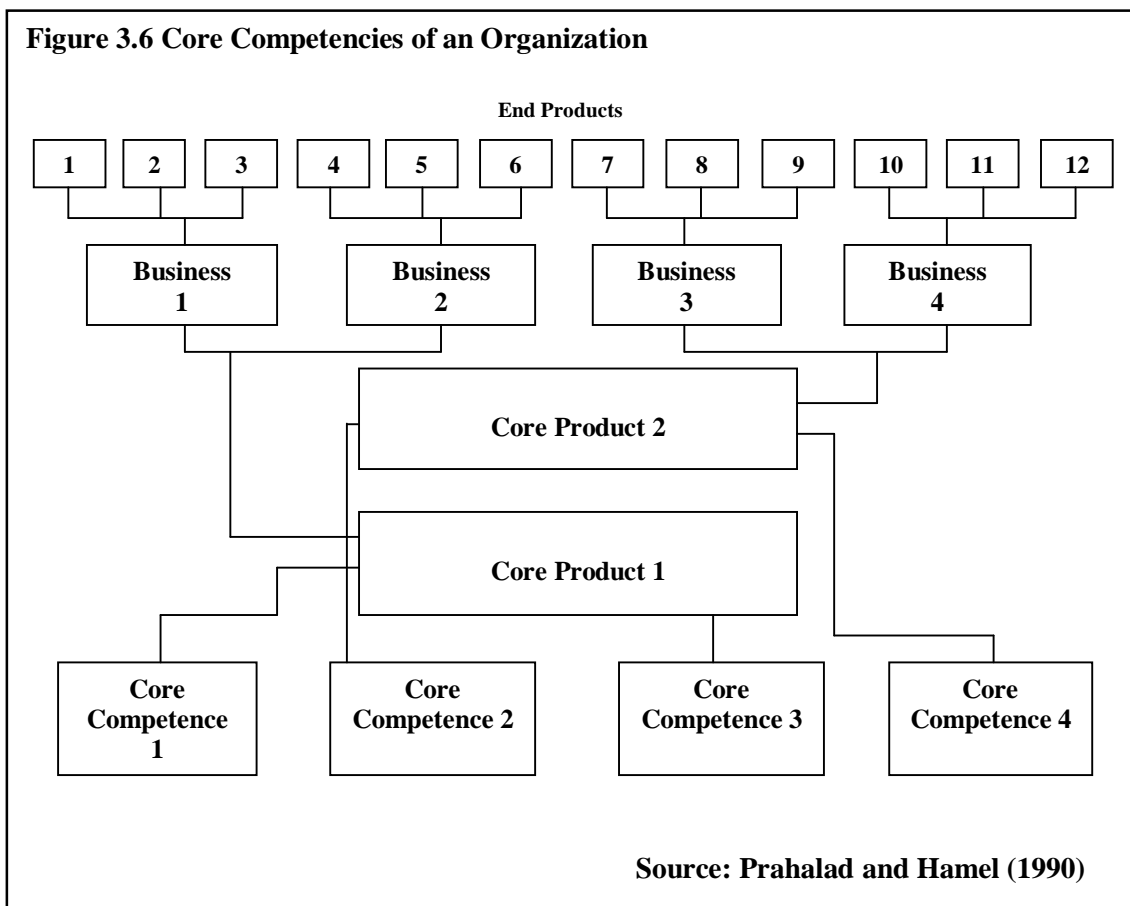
Figure 3.6 Core Competencies of an Organization

End Products

1
2
3
4
5
6
7
8
9
10
11
12

Business 1
Business 2
Business 3
Business 4

Core Product 2

Core Product 1

Core Competence 1
Core Competence 2
Core Competence 3
Core Competence 4

Source: Prahalad and Hamel (1990)